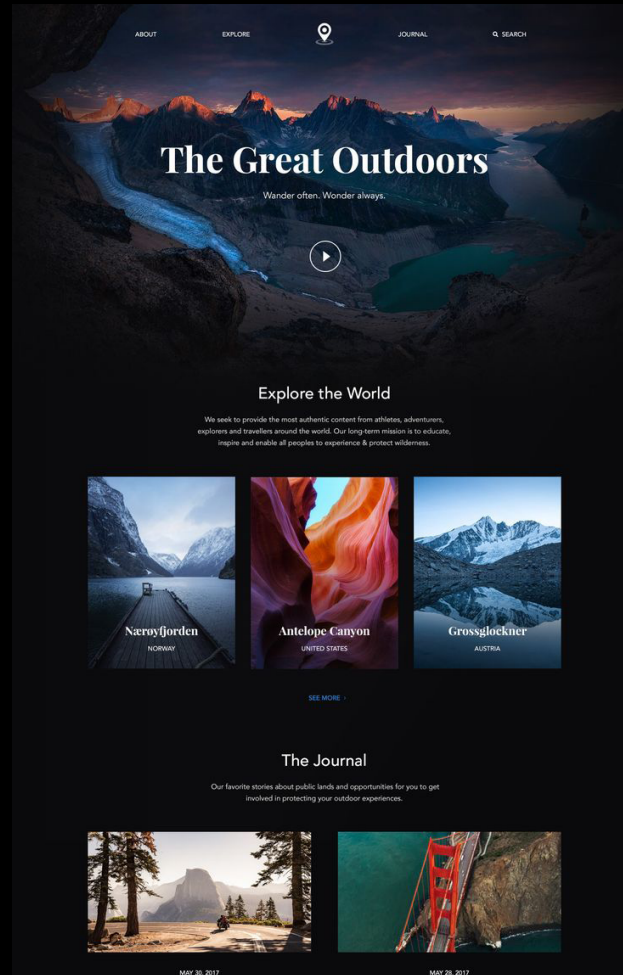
ABOUT EXPLORE JOURNAL SEARCH

The Great Outdoors

Wander often. Wonder always.

Explore the World

We seek to provide the most authentic content from athletes, adventurers, explorers and travellers around the world. Our long-term mission is to educate, inspire and enable all peoples to experience & protect wilderness.

Nærøyfjorden
NORWAY

Antelope Canyon
UNITED STATES

Grossglockner
AUSTRIA

SEE MORE ›

The Journal

Our favorite stories about public lands and opportunities for you to get involved in protecting your outdoor experiences.

MAY 30, 2017

MAY 28, 2017